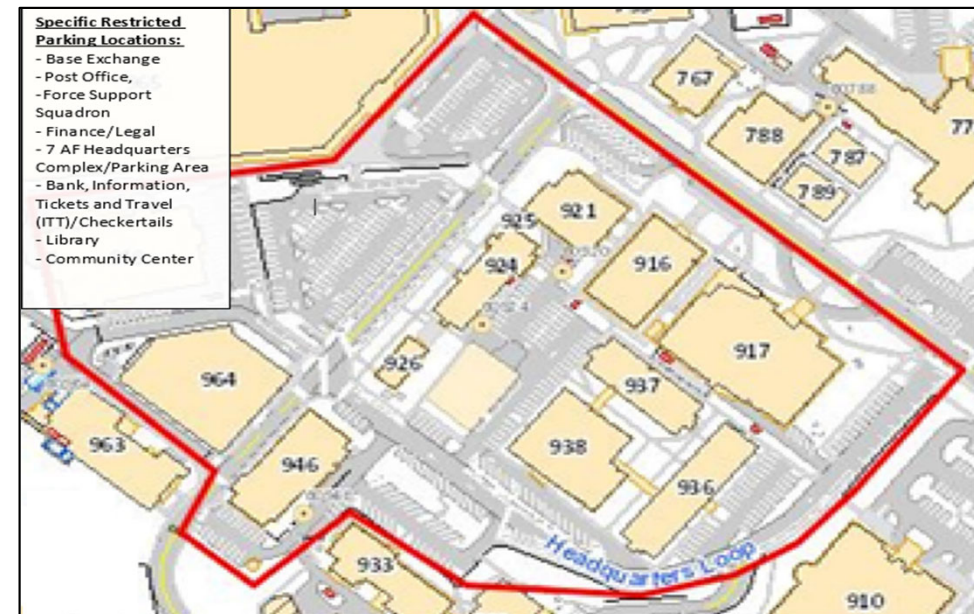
Specific Restricted Parking Locations:
- Base Exchange
- Post Office,
-Force Support Squadron
- Finance/Legal
- 7 AF Headquarters Complex/Parking Area
- Bank, Information, Tickets and Travel (ITT)/Checkertails
- Library
- Community Center

767
788
787
789
77
921
925
916
924
917
926
937
964
938
963
946
936
933
910
Headquarters Loop